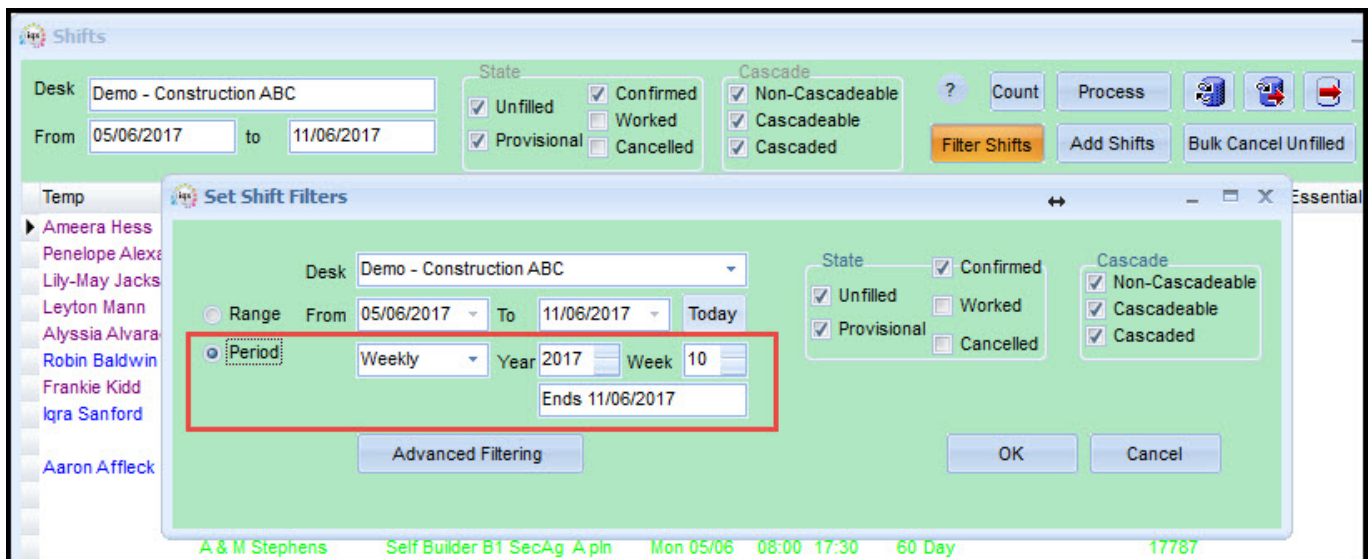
Shifts

Desk Demo - Construction ABC
From 05/06/2017 to 11/06/2017

State
Unfilled
Provisional
Confirmed
Worked
Cancelled

Cascade
Non-Cascadeable
Cascadeable
Cascaded

? Count Process
Filter Shifts Add Shifts Bulk Cancel Unfilled

Temp
Ameera Hess
Penelope Alexa
Lily-May Jacks
Leyton Mann
Alyssia Alvara
Robin Baldwin
Frankie Kidd
Iqra Sanford
Aaron Affleck

Essential

Set Shift Filters

Desk Demo - Construction ABC
Range From 05/06/2017 To 11/06/2017 Today
Period Weekly Year 2017 Week 10
Ends 11/06/2017

State
Unfilled
Provisional
Confirmed
Worked
Cancelled

Cascade
Non-Cascadeable
Cascadeable
Cascaded

Advanced Filtering
OK Cancel

A & M Stephens Self Builder B1 SecAg A pln Mon 05/06 08:00 17:30 60 Day 17787